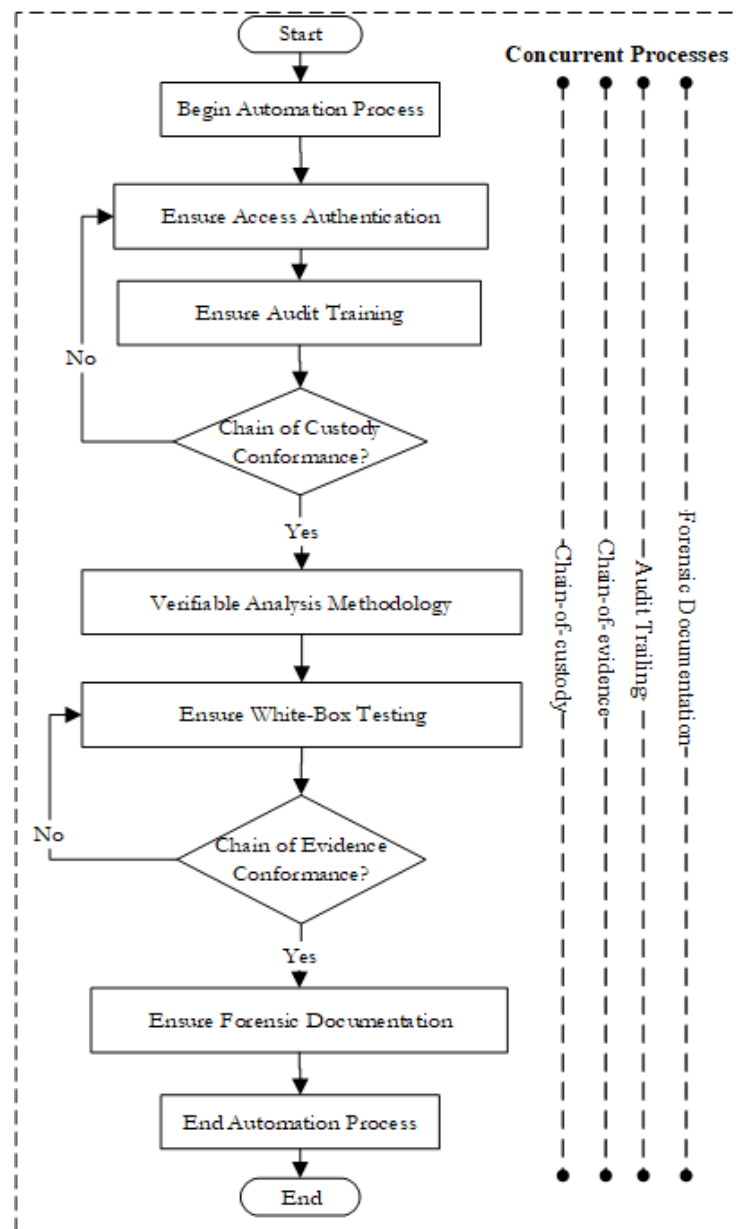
Start

Begin Automation Process

Ensure Access Authentication

Ensure Audit Training

No

Chain of Custody Conformance?

Yes

Verifiable Analysis Methodology

Ensure White-Box Testing

No

Chain of Evidence Conformance?

Yes

Ensure Forensic Documentation

End Automation Process

End

Concurrent Processes

Chain-of-custody

Chain-of-evidence

Audit Trailing

Forensic Documentation